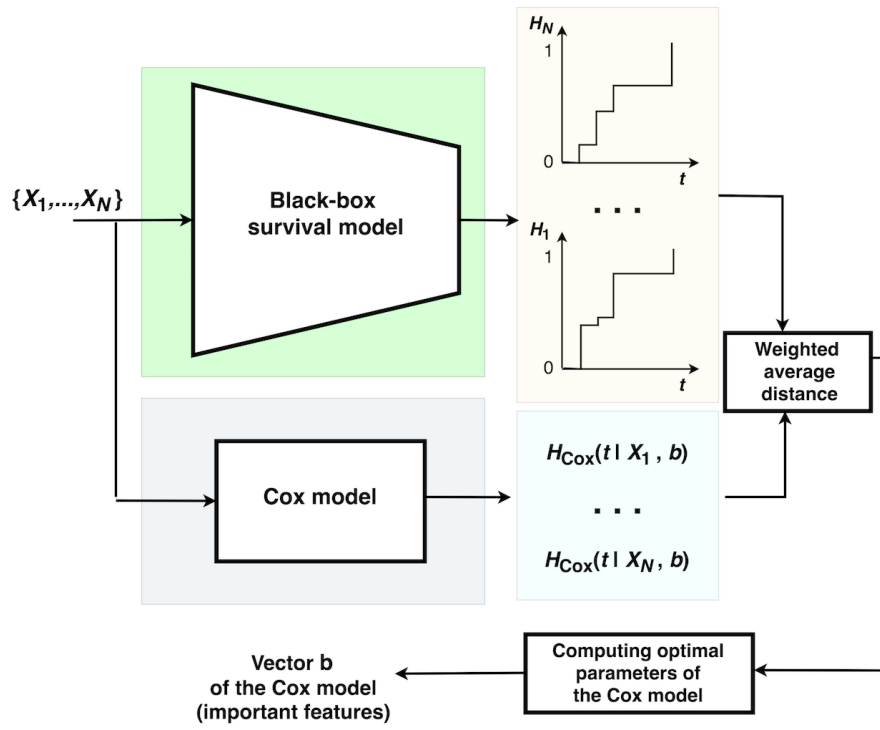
$\{X_1,...,X_N\}$

Black-box survival model

$H_N$

1

0

$t$

. . .

$H_1$

1

0

$t$

Weighted average distance

Cox model

$H_{Cox}(t \mid X_1, b)$

. . .

$H_{Cox}(t \mid X_N, b)$

Vector b of the Cox model (important features)

Computing optimal parameters of the Cox model